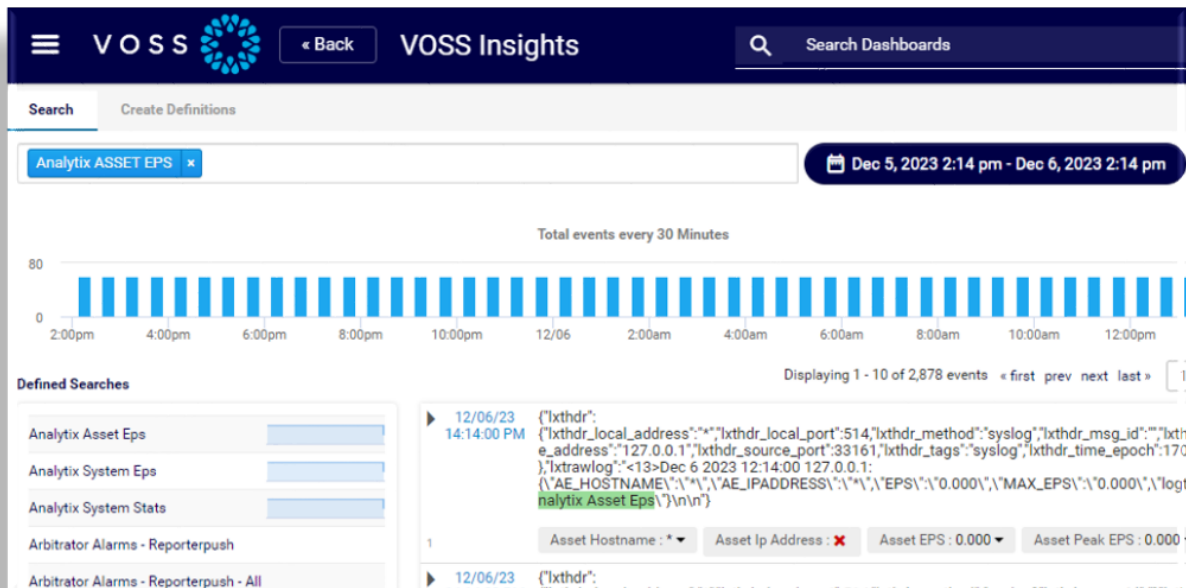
VOSS « Back VOSS Insights Search Dashboards

Search Create Definitions

Analytix ASSET EPS ×

Dec 5, 2023 2:14 pm - Dec 6, 2023 2:14 pm

Total events every 30 Minutes

80

0

2:00pm 4:00pm 6:00pm 8:00pm 10:00pm 12/06 2:00am 4:00am 6:00am 8:00am 10:00am 12:00pm

Defined Searches

Displaying 1 - 10 of 2,878 events « first prev next last »

Analytix Asset Eps

Analytix System Eps

Analytix System Stats

Arbitrator Alarms - Reporterpush

Arbitrator Alarms - Reporterpush - All

12/06/23 14:14:00 PM

{"lxthdr": {"lxthdr_local_address":"*","lxthdr_local_port":514,"lxthdr_method":"syslog","lxthdr_msg_id":"","lxth e_address":"127.0.0.1","lxthdr_source_port":33161,"lxthdr_tags":"syslog","lxthdr_time_epoch":170 },"lxtrawlog":"<13>Dec 6 2023 12:14:00 127.0.0.1: {\"AE_HOSTNAME\":\"*\",\"AE_IPADDRESS\":\"*\",\"EPS\":\"0.000\",\"MAX_EPS\":\"0.000\",\"logt nalytix Asset Eps\"}\n\n"}

1

Asset Hostname : * ▾ Asset Ip Address : ✖ Asset EPS : 0.000 ▾ Asset Peak EPS : 0.000

12/06/23 {"lxthdr":